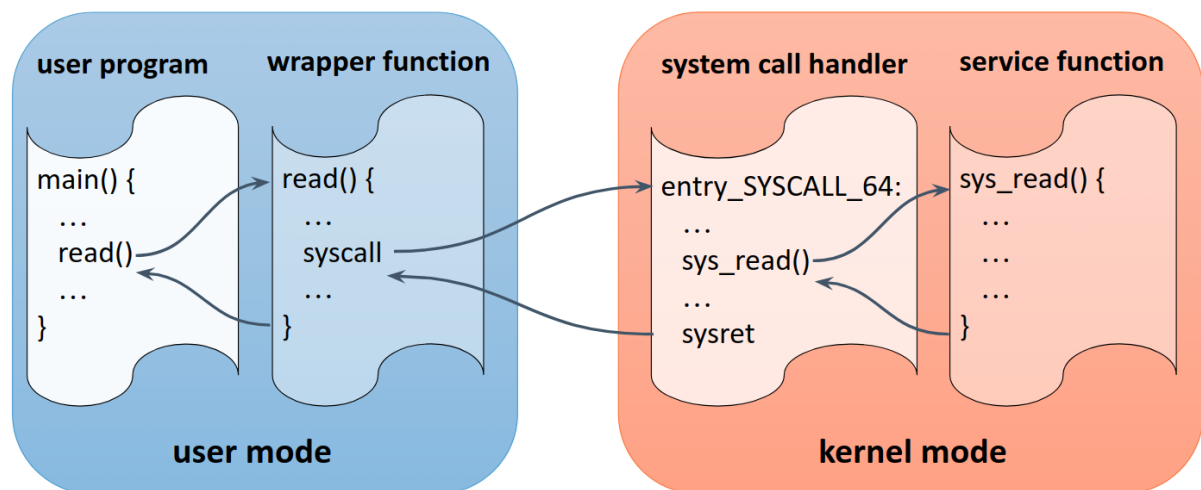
user program

main() {
…
read()
…
}

wrapper function

read() {
…
syscall
…
}

user mode

system call handler

entry_SYSCALL_64:
…
sys_read()
…
sysret

service function

sys_read() {
…
…
…
}

kernel mode